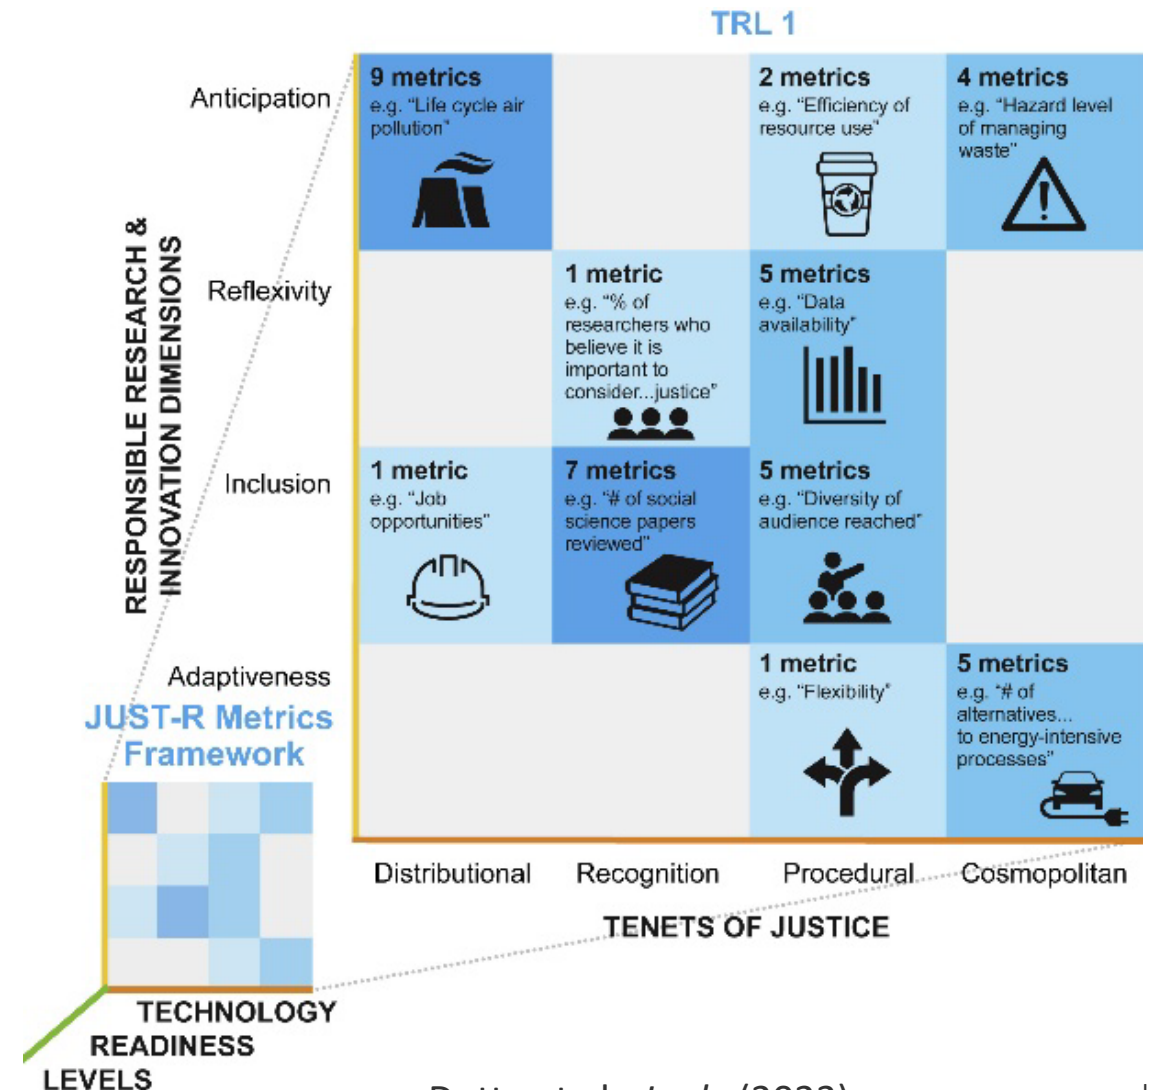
TRL 1

RESPONSIBLE RESEARCH & INNOVATION DIMENSIONS

| | Distributional | Recognition | Procedural | Cosmopolitan |
|---|---|---|---|---|
| Anticipation | 9 metrics e.g. "Life cycle air pollution" | | 2 metrics e.g. "Efficiency of resource use" | 4 metrics e.g. "Hazard level of managing waste" |
| Reflexivity | | 1 metric e.g. "% of researchers who believe it is important to consider...justice" | 5 metrics e.g. "Data availability" | |
| Inclusion | 1 metric e.g. "Job opportunities" | 7 metrics e.g. "# of social science papers reviewed" | 5 metrics e.g. "Diversity of audience reached" | |
| Adaptiveness | | | 1 metric e.g. "Flexibility" | 5 metrics e.g. "# of alternatives... to energy-intensive processes" |

TENETS OF JUSTICE

JUST-R Metrics Framework

TECHNOLOGY READINESS LEVELS

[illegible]